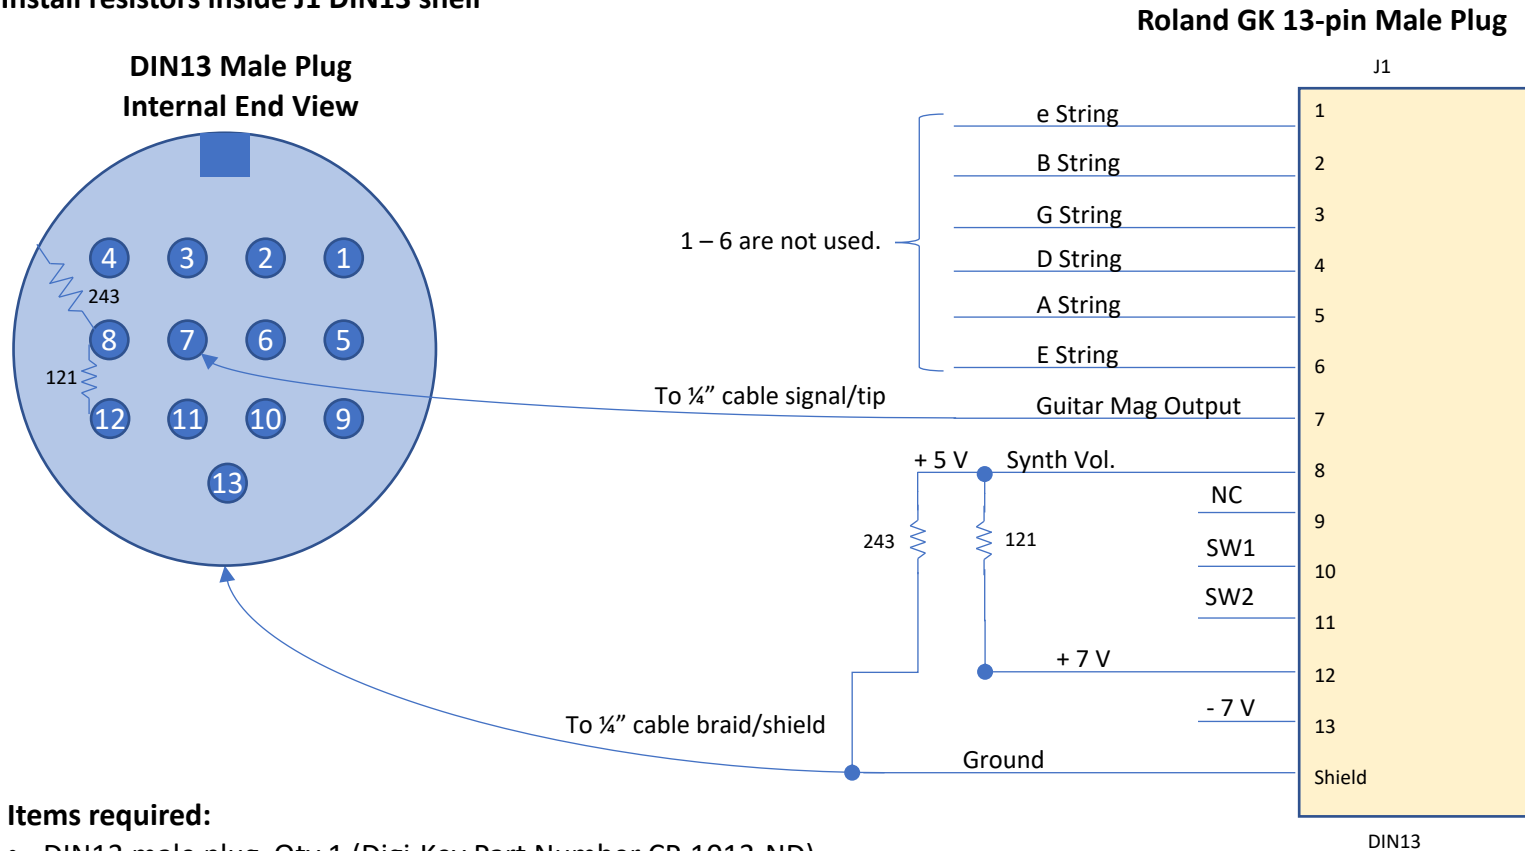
Install resistors inside J1 DIN13 shell

Roland GK 13-pin Male Plug

DIN13 Male Plug
Internal End View

4 3 2 1
243
8 7 6 5
121
12 11 10 9
13

J1

1 – 6 are not used.

e String 1
B String 2
G String 3
D String 4
A String 5
E String 6
To ¼” cable signal/tip
Guitar Mag Output 7
+ 5 V
Synth Vol. 8
NC 9
243
121
SW1 10
SW2 11
+ 7 V 12
- 7 V 13
To ¼” cable braid/shield
Ground Shield

DIN13

Items required:
• DIN13 male plug, Qty 1 (Digi-Key Part Number CP-1013-ND)